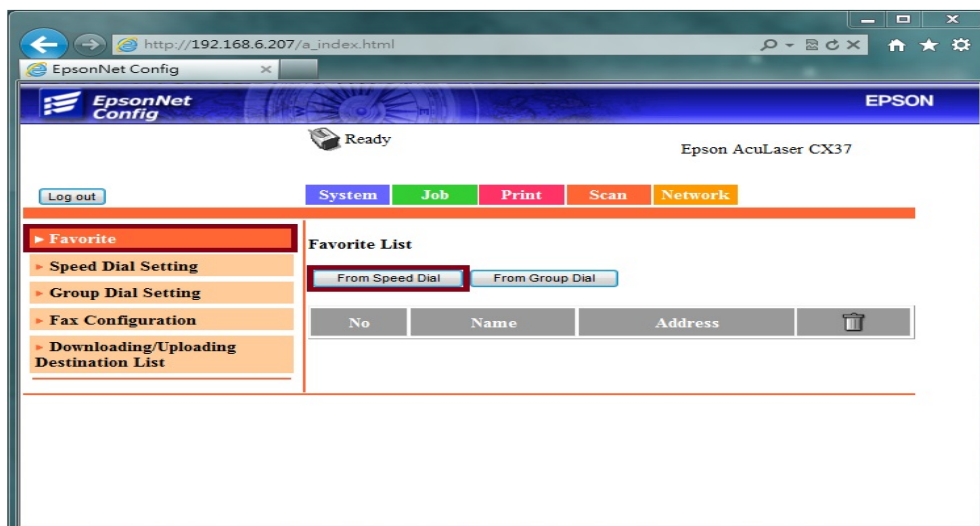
http://192.168.6.207/a_index.html

EpsonNet Config

EpsonNet Config

EPSON

Ready

Epson AcuLaser CX37

Log out

System Job Print Scan Network

► Favorite

► Speed Dial Setting

► Group Dial Setting

► Fax Configuration

► Downloading/Uploading Destination List

Favorite List

From Speed Dial

From Group Dial

| No | Name | Address | |
|---|---|---|---|